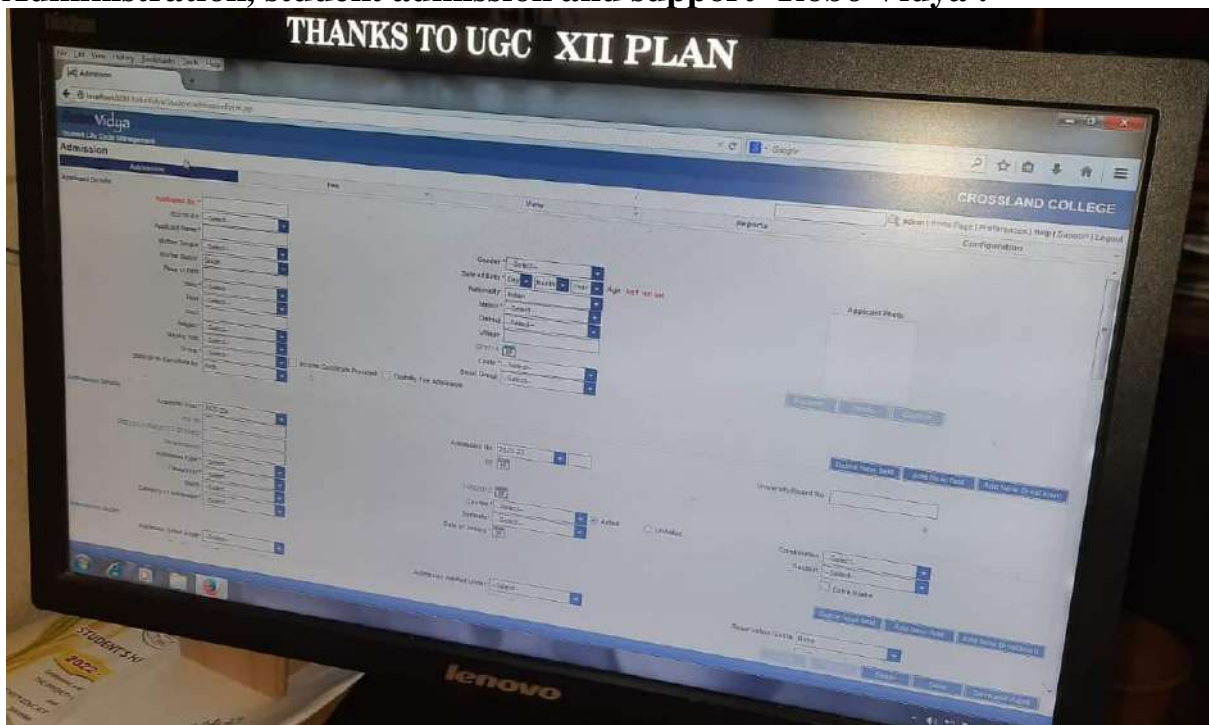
Administration, student admission and support- Robo Vidya :

THANKS TO UGC XII PLAN

Vidya

Admission

Admission

View

Reports

CROSSLAND COLLEGE

Configuration

Gender

Date of Birth

Nationality

Applicant Photo

Admission No

University Board No

lenovo

STUDENTSHI

2022